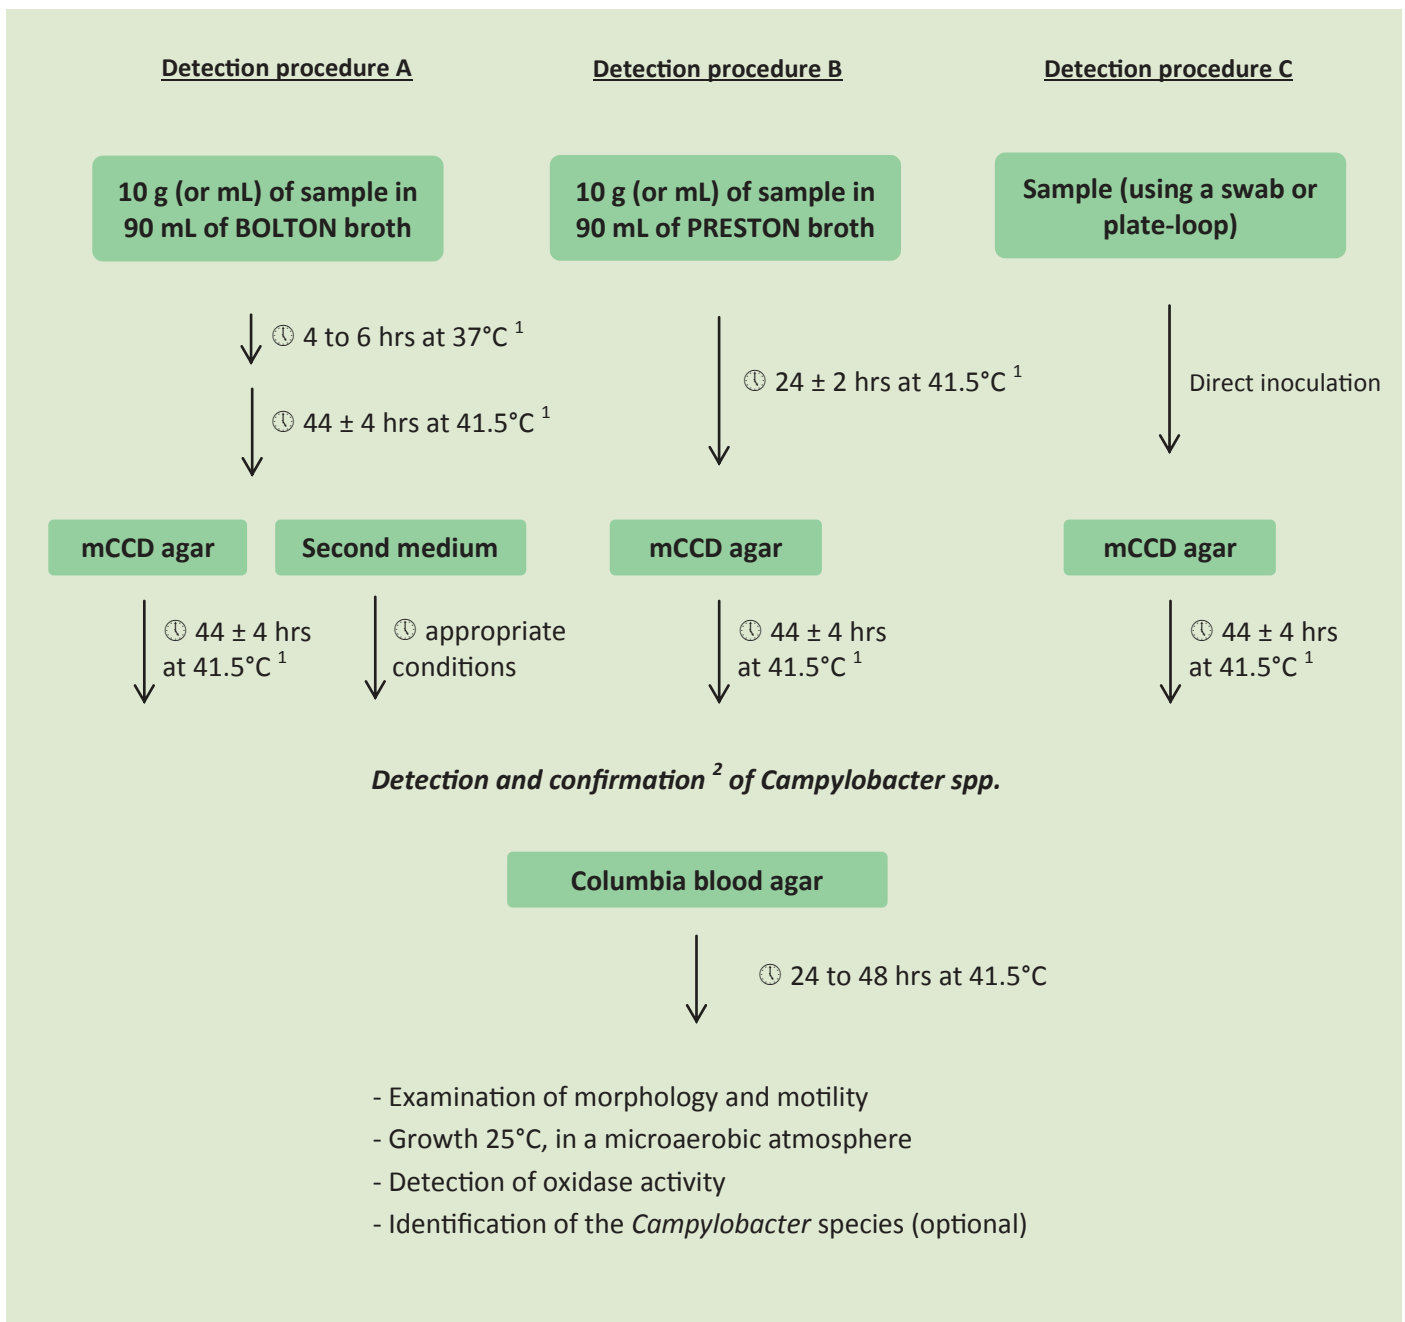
Detection procedure A

10 g (or mL) of sample in 90 mL of BOLTON broth

4 to 6 hrs at 37°C $^1$

44 ± 4 hrs at 41.5°C $^1$

mCCD agar

Second medium

44 ± 4 hrs at 41.5°C $^1$

appropriate conditions

Detection procedure B

10 g (or mL) of sample in 90 mL of PRESTON broth

24 ± 2 hrs at 41.5°C $^1$

mCCD agar

44 ± 4 hrs at 41.5°C $^1$

Detection procedure C

Sample (using a swab or plate-loop)

Direct inoculation

mCCD agar

44 ± 4 hrs at 41.5°C $^1$

Detection and confirmation $^2$ of Campylobacter spp.

Columbia blood agar

24 to 48 hrs at 41.5°C

- Examination of morphology and motility
- Growth 25°C, in a microaerobic atmosphere
- Detection of oxidase activity
- Identification of the Campylobacter species (optional)